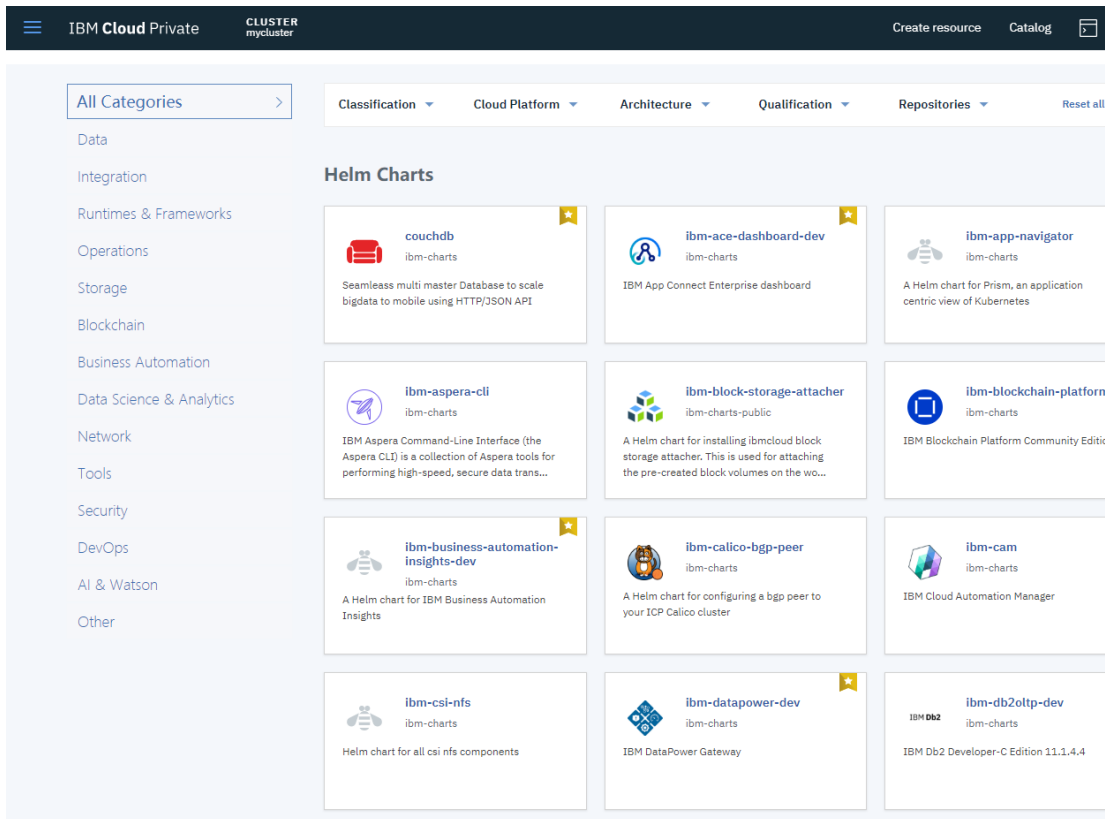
IBM Cloud Private CLUSTER mycluster

Create resource Catalog

All Categories >

Data

Integration

Runtimes & Frameworks

Operations

Storage

Blockchain

Business Automation

Data Science & Analytics

Network

Tools

Security

DevOps

AI & Watson

Other

Classification Cloud Platform Architecture Qualification Repositories Reset all

Helm Charts

couchdb
ibm-charts
Seamleass multi master Database to scale bigdata to mobile using HTTP/JSON API

ibm-ace-dashboard-dev
ibm-charts
IBM App Connect Enterprise dashboard

ibm-app-navigator
ibm-charts
A Helm chart for Prism, an application centric view of Kubernetes

ibm-aspera-cli
ibm-charts
IBM Aspera Command-Line Interface (the Aspera CLI) is a collection of Aspera tools for performing high-speed, secure data trans...

ibm-block-storage-attacher
ibm-charts-public
A Helm chart for installing ibmcloud block storage attacher. This is used for attaching the pre-created block volumes on the wo...

ibm-blockchain-platform
ibm-charts
IBM Blockchain Platform Community Editio

ibm-business-automation-insights-dev
ibm-charts
A Helm chart for IBM Business Automation Insights

ibm-calico-bgp-peer
ibm-charts
A Helm chart for configuring a bgp peer to your ICP Calico cluster

ibm-cam
ibm-charts
IBM Cloud Automation Manager

ibm-csi-nfs
ibm-charts
Helm chart for all csi nfs components

ibm-datapower-dev
ibm-charts
IBM DataPower Gateway

IBM Db2
ibm-db2oltp-dev
ibm-charts
IBM Db2 Developer-C Edition 11.1.4.4